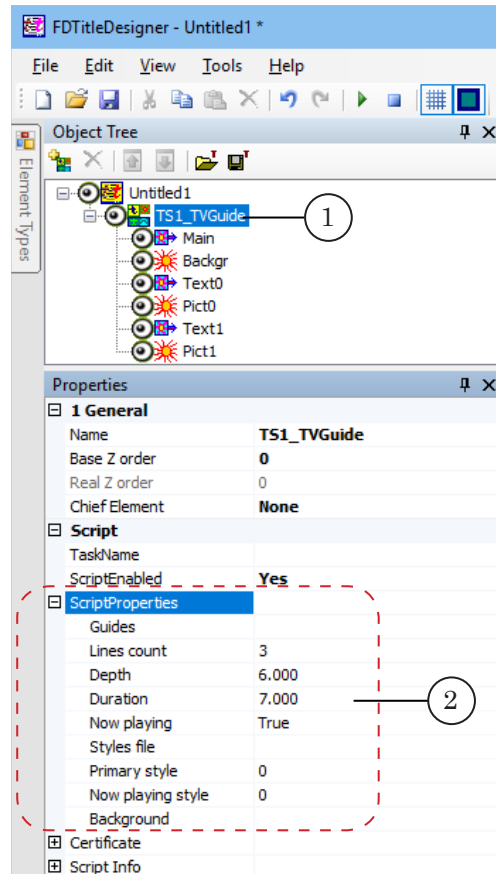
FDTitleDesigner - Untitled1 *

File Edit View Tools Help

Element Types

Object Tree

Untitled1
TS1_TVGuide
Main
Backgr
Text0
Pict0
Text1
Pict1

1

Properties

| ⊟ 1 General | |
|---|---|
| Name | TS1_TVGuide |
| Base Z order | 0 |
| Real Z order | 0 |
| Chief Element | None |
| ⊟ Script | |
| TaskName | |
| ScriptEnabled | Yes |
| ⊟ ScriptProperties | |
| Guides | |
| Lines count | 3 |
| Depth | 6.000 |
| Duration | 7.000 |
| Now playing | True |
| Styles file | |
| Primary style | 0 |
| Now playing style | 0 |
| Background | |
| ⊞ Certificate | |
| ⊞ Script Info | |

2